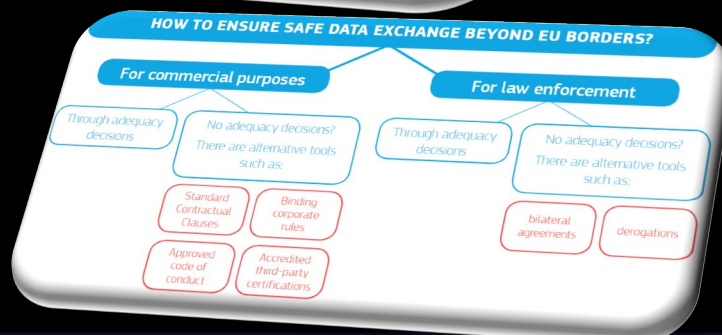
HOW TO ENSURE SAFE DATA EXCHANGE BEYOND EU BORDERS?

For commercial purposes

Through adequacy decisions

No adequacy decisions? There are alternative tools such as:

Standard Contractual Clauses

Binding corporate rules

Approved code of conduct

Accredited third-party certifications

For law enforcement

Through adequacy decisions

No adequacy decisions? There are alternative tools such as:

bilateral agreements

derogations